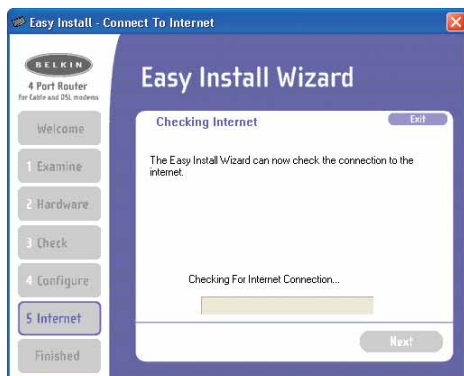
Easy Install - Connect To Internet

BELKIN
4 Port Router
for Cable and DSL modems

Welcome
1 Examine
2 Hardware
3 Check
4 Configure
5 Internet
Finished

Easy Install Wizard

Checking Internet
Exit

The Easy Install Wizard can now check the connection to the internet.

Checking For Internet Connection...

Next